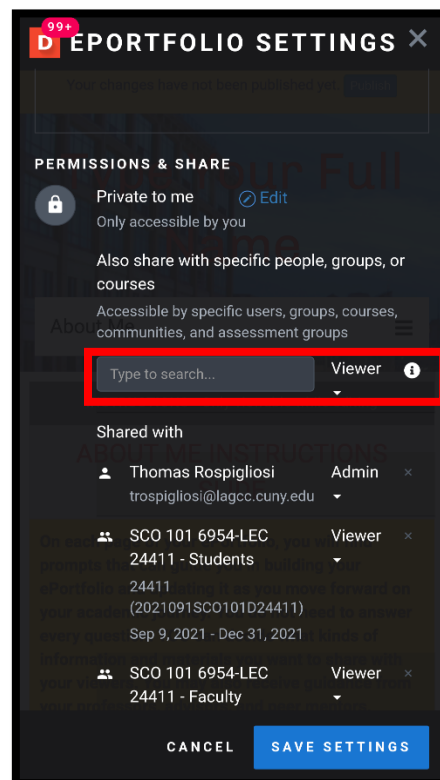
99+

D EPORTFOLIO SETTINGS ✕

PERMISSIONS & SHARE

Private to me Edit

Only accessible by you

Also share with specific people, groups, or courses

Accessible by specific users, groups, courses, communities, and assessment groups

Type to search...

Viewer

Shared with

Thomas Rospigliosi

trospigliosi@lagcc.cuny.edu

Admin

SCO 101 6954-LEC 24411 - Students

24411 (2021091SCO101D24411)

Sep 9, 2021 - Dec 31, 2021

Viewer

SCO 101 6954-LEC 24411 - Faculty

Viewer

CANCEL SAVE SETTINGS